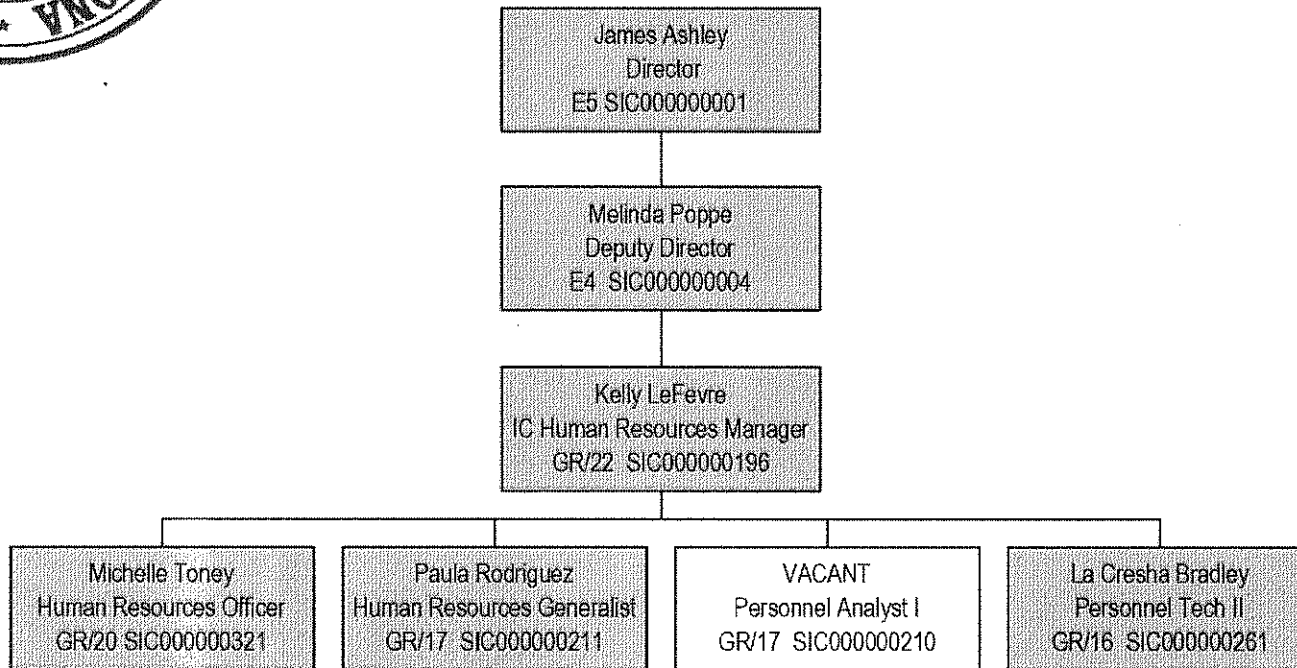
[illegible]

James Ashley
Director
E5 SIC000000001

Melinda Poppe
Deputy Director
E4 SIC000000004

Kelly LeFevre
IC Human Resources Manager
GR/22 SIC000000196

Michelle Toney
Human Resources Officer
GR/20 SIC000000321

Paula Rodriguez
Human Resources Generalist
GR/17 SIC000000211

VACANT
Personnel Analyst I
GR/17 SIC000000210

La Cresha Bradley
Personnel Tech II
GR/16 SIC000000261